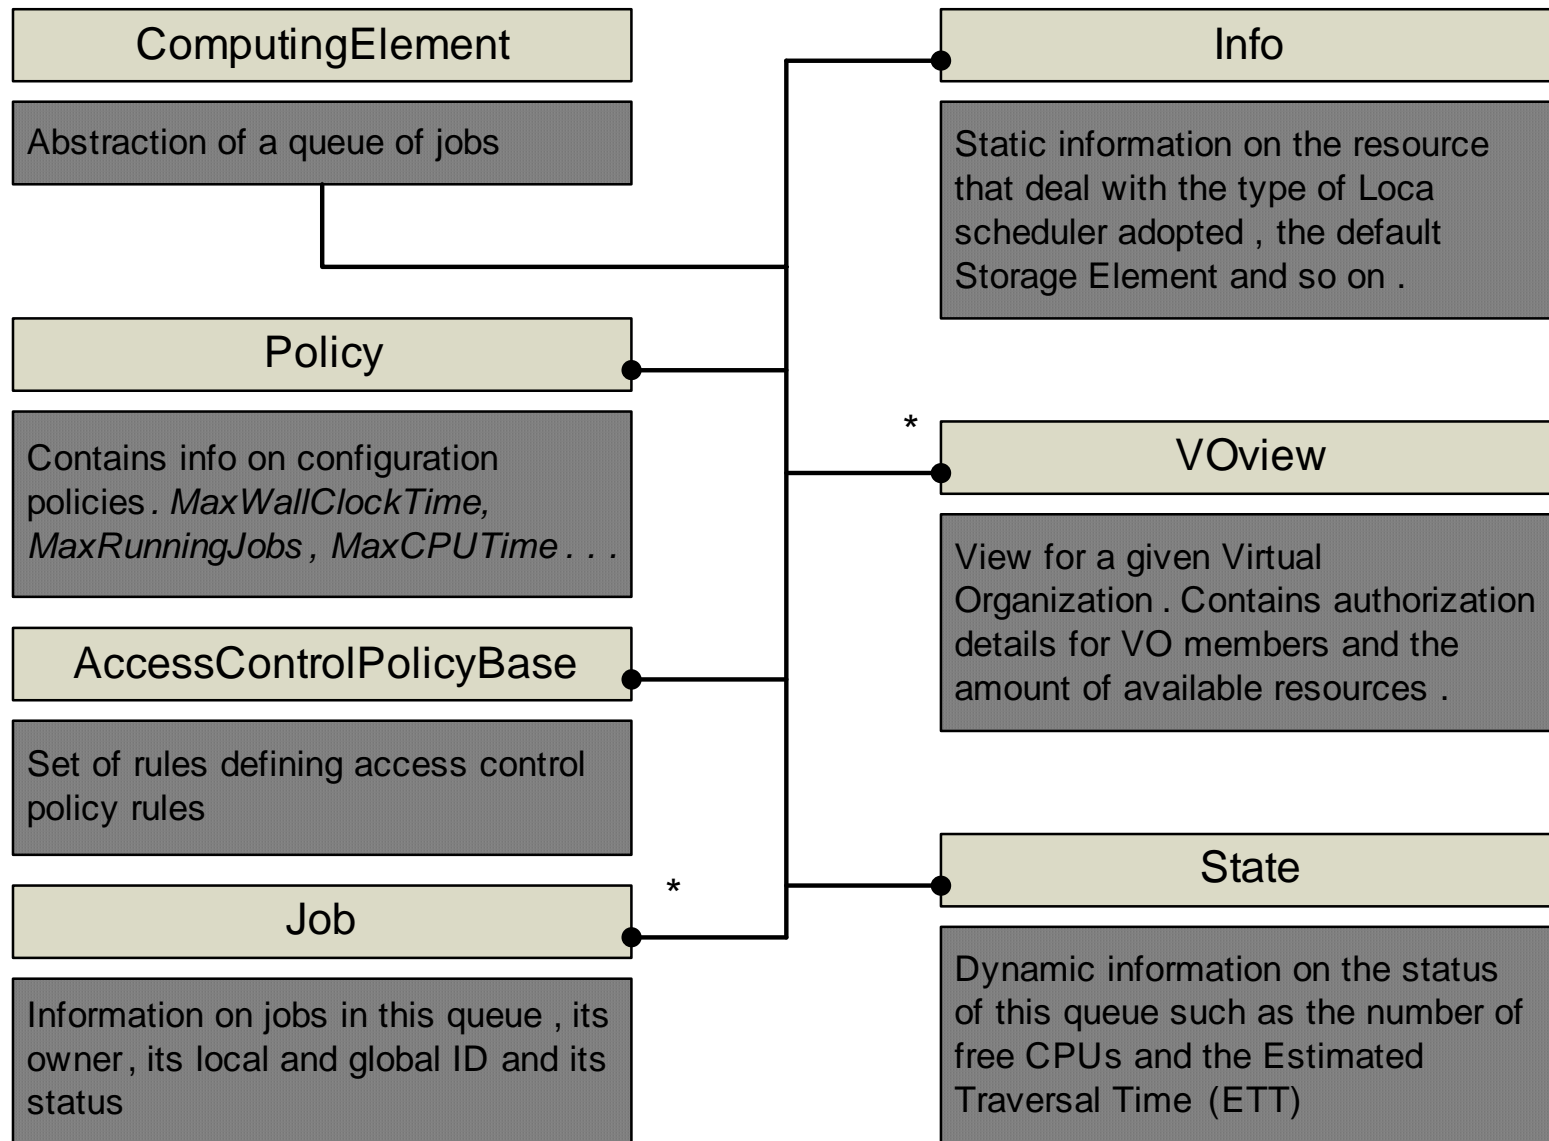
ComputingElement

Abstraction of a queue of jobs

Policy

Contains info on configuration policies. MaxWallClockTime, MaxRunningJobs, MaxCPUTime . . .

AccessControlPolicyBase

Set of rules defining access control policy rules

*

Job

Information on jobs in this queue , its owner, its local and global ID and its status

Info

Static information on the resource that deal with the type of Loca scheduler adopted , the default Storage Element and so on .

*

VOview

View for a given Virtual Organization . Contains authorization details for VO members and the amount of available resources .

State

Dynamic information on the status of this queue such as the number of free CPUs and the Estimated Traversal Time (ETT)